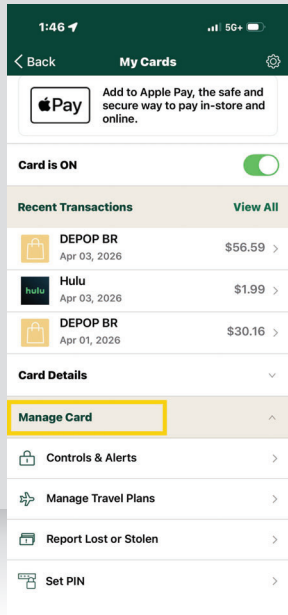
1:46

5G+

Back

My Cards

Pay

Add to Apple Pay, the safe and secure way to pay in-store and online.

Card is ON

Recent Transactions

View All

DEPOP BR
Apr 03, 2026
$56.59

hulu

Hulu
Apr 03, 2026
$1.99

DEPOP BR
Apr 01, 2026
$30.16

Card Details

Manage Card

Controls & Alerts

Manage Travel Plans

Report Lost or Stolen

Set PIN